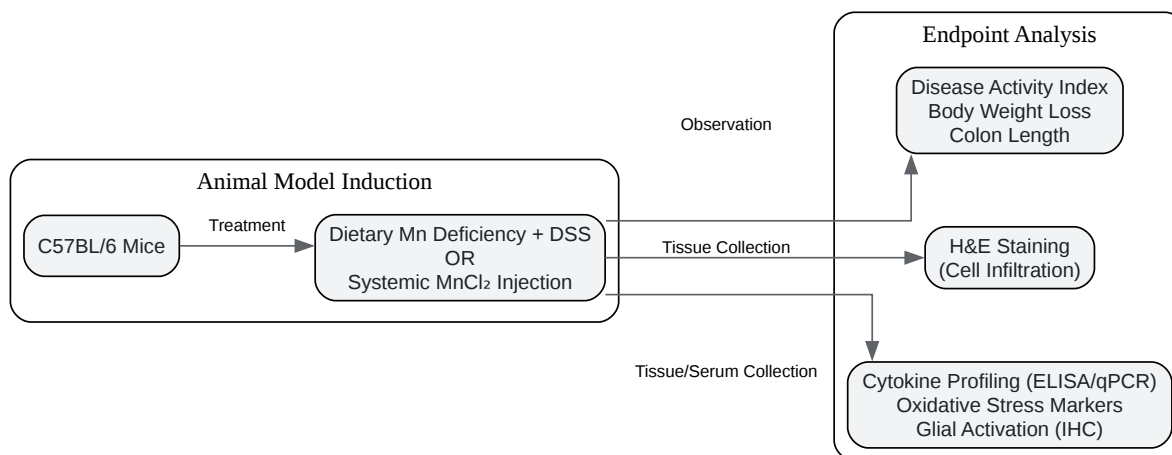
Endpoint Analysis

Disease Activity Index
Body Weight Loss
Colon Length

Observation

Animal Model Induction

C57BL/6 Mice

Treatment

Dietary Mn Deficiency + DSS
OR
Systemic $MnCl_2$ Injection

Tissue Collection

H&E Staining
(Cell Infiltration)

Tissue/Serum Collection

Cytokine Profiling (ELISA/qPCR)
Oxidative Stress Markers
Glial Activation (IHC)